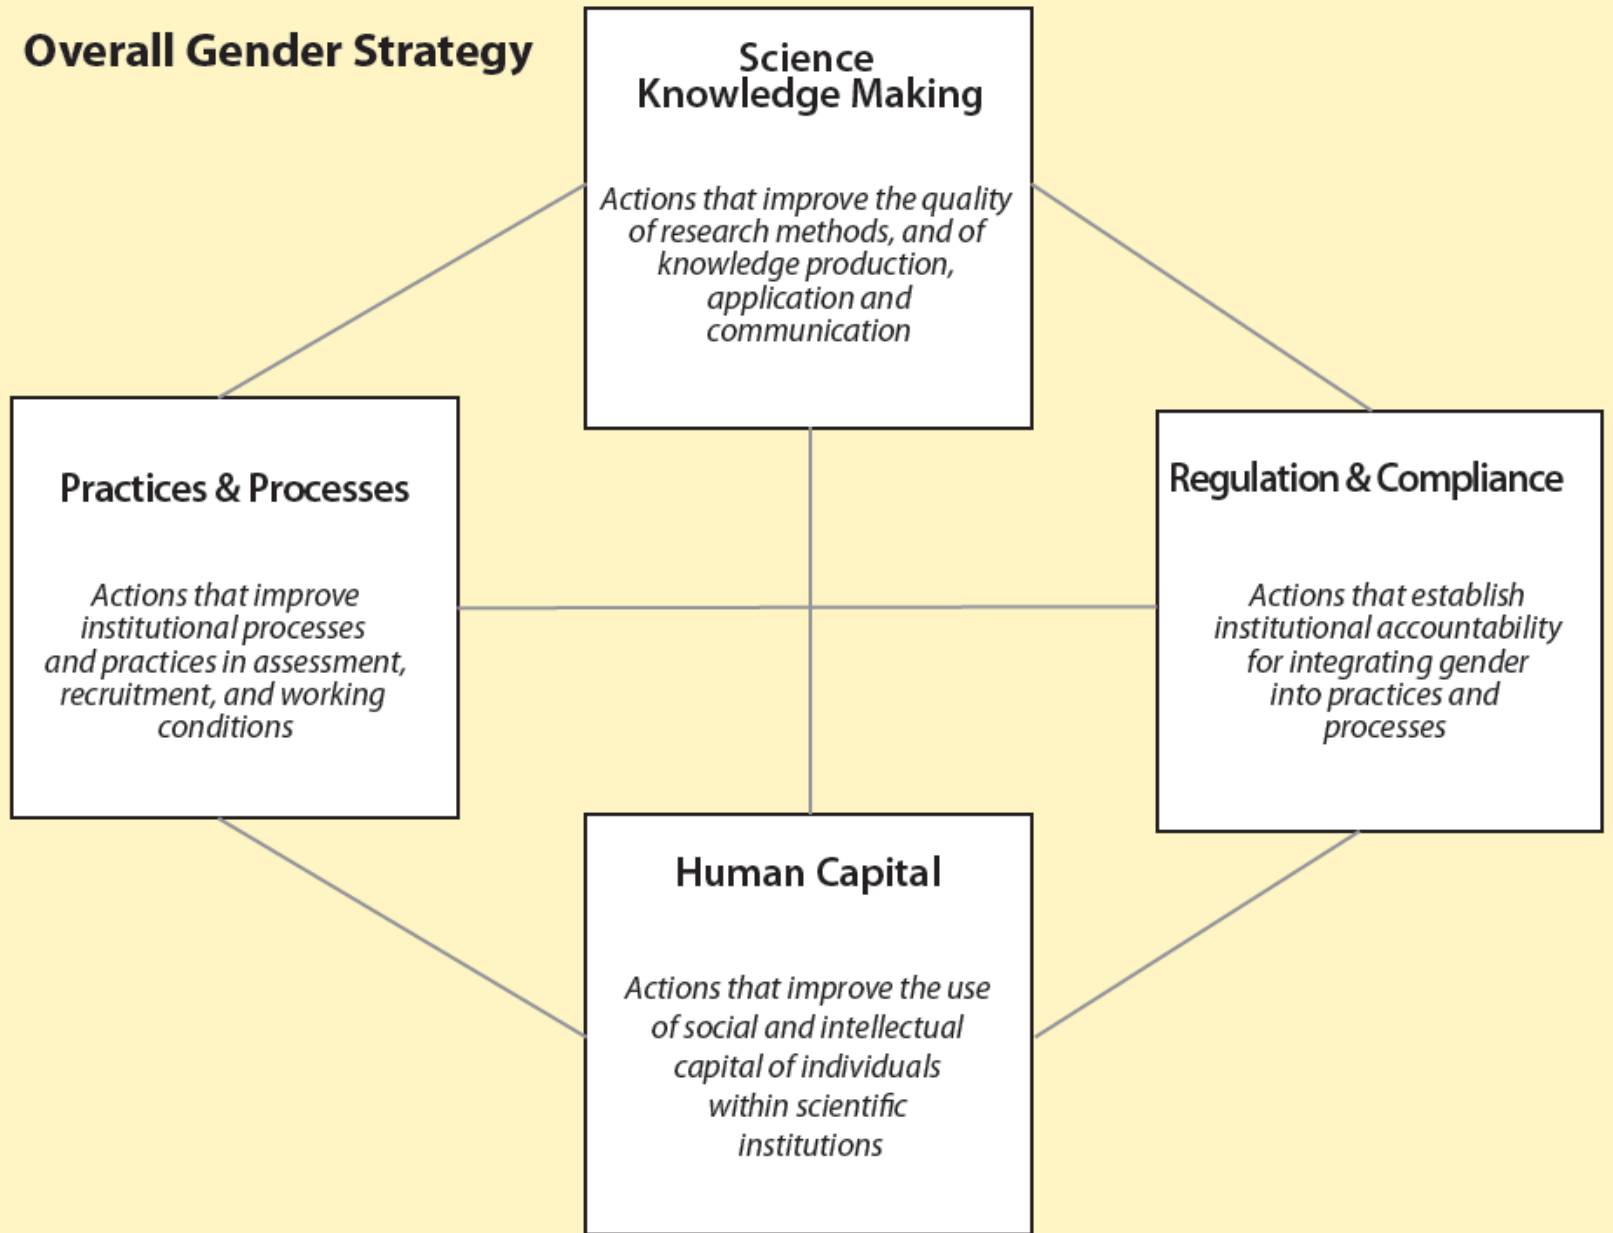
Overall Gender Strategy

Science Knowledge Making

Actions that improve the quality of research methods, and of knowledge production, application and communication

Practices & Processes

Actions that improve institutional processes and practices in assessment, recruitment, and working conditions

Regulation & Compliance

Actions that establish institutional accountability for integrating gender into practices and processes

Human Capital

Actions that improve the use of social and intellectual capital of individuals within scientific institutions